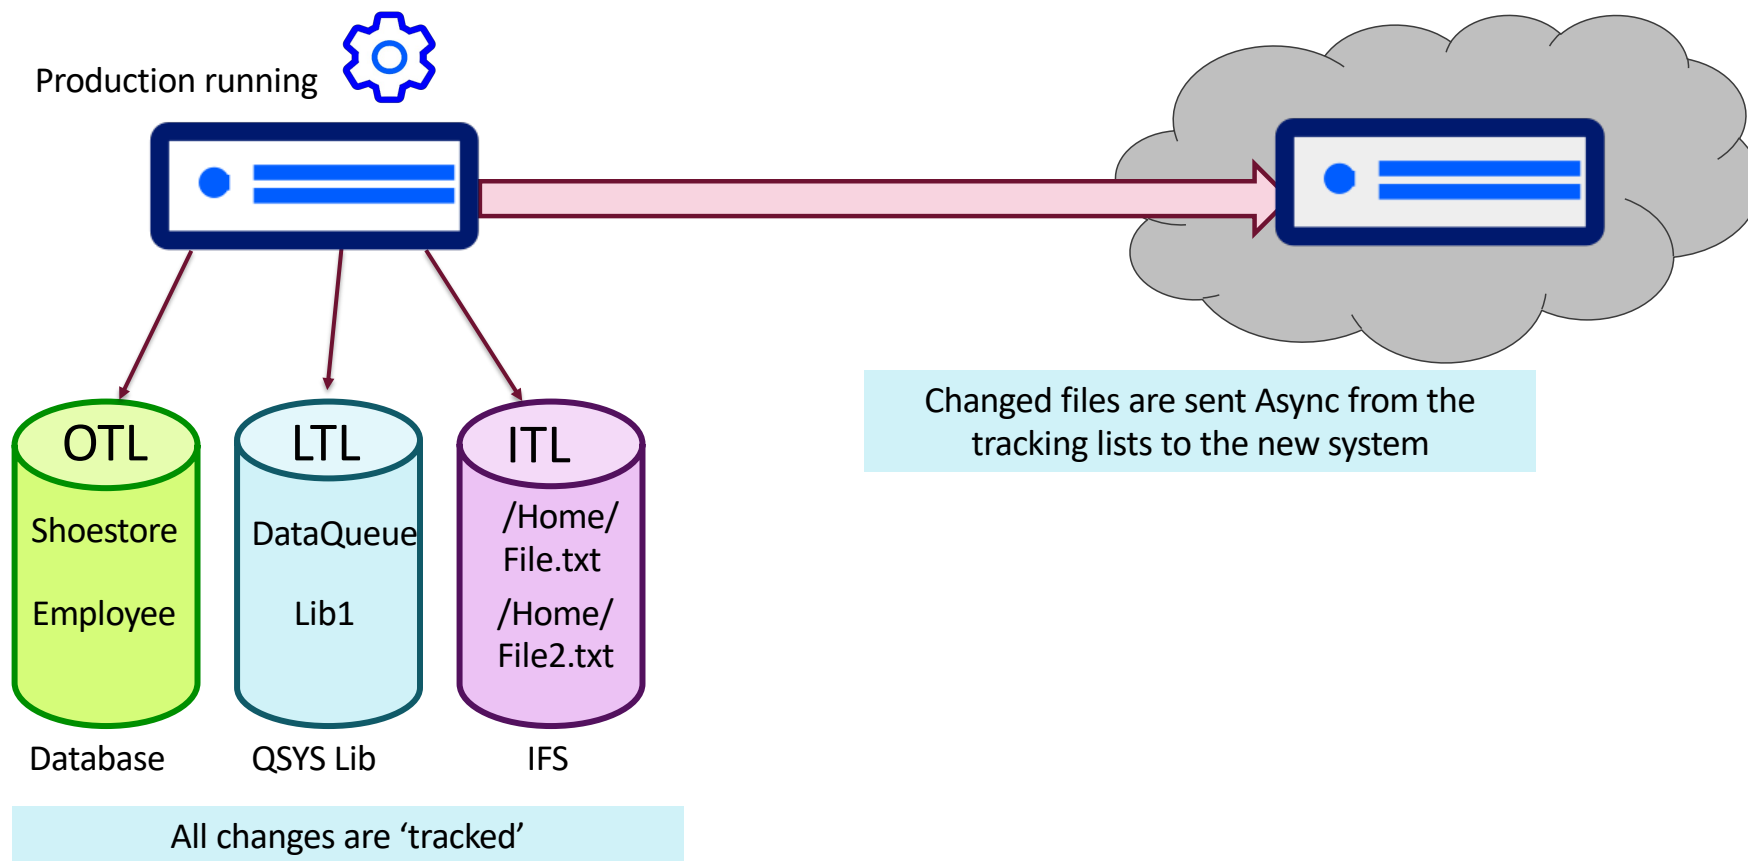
Production running

OTL
Shoestore
Employee
Database

LTL
DataQueue
Lib1
QSYS Lib

ITL
/Home/File.txt
/Home/File2.txt
IFS

Changed files are sent Async from the tracking lists to the new system

All changes are ‘tracked’